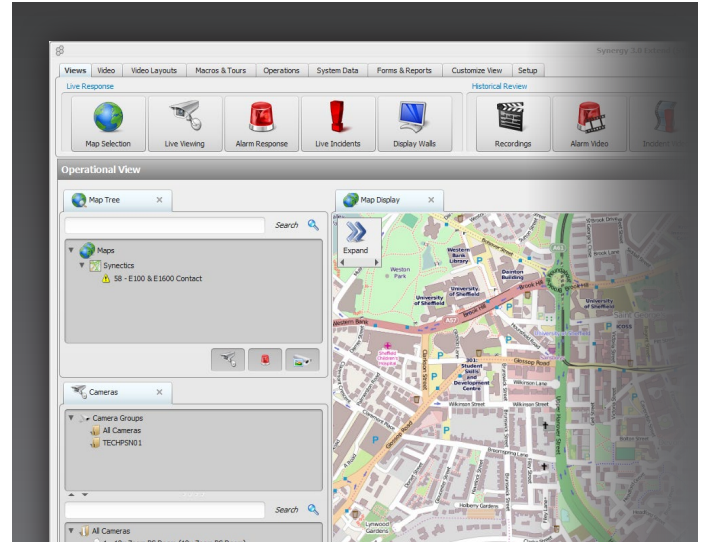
Synergy 3.0 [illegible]

Views | Video | Video Layouts | Macros & Tours | Operations | System Data | Forms & Reports | Customize View | Setup

Live Response

Map Selection | Live Viewing | Alarm Response | Live Incidents | Display Walls

Historical Review

Recordings | Alarm Video | Incident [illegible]

Operational View

Map Tree

Search

Maps
Synectics
S8 - E100 & E1600 Contact

Cameras

Camera Groups
All Cameras
TECHPSN01

Search

All Cameras

Map Display

Expand

Weston Park
Western Bank Library
Denton Building
University of Sheffield
University of Sheffield
Brook Hill
Western Bank
Glossop Road
301 Student Skills and Development Centre
Wilkinson Lane
Wilkinson Street
Clarkson Street
Gloucester Road
Holberry Gardens
Lynwood Gardens
Sheffield Children's Hospital
Winter Street
Broad Lane
A57
A61